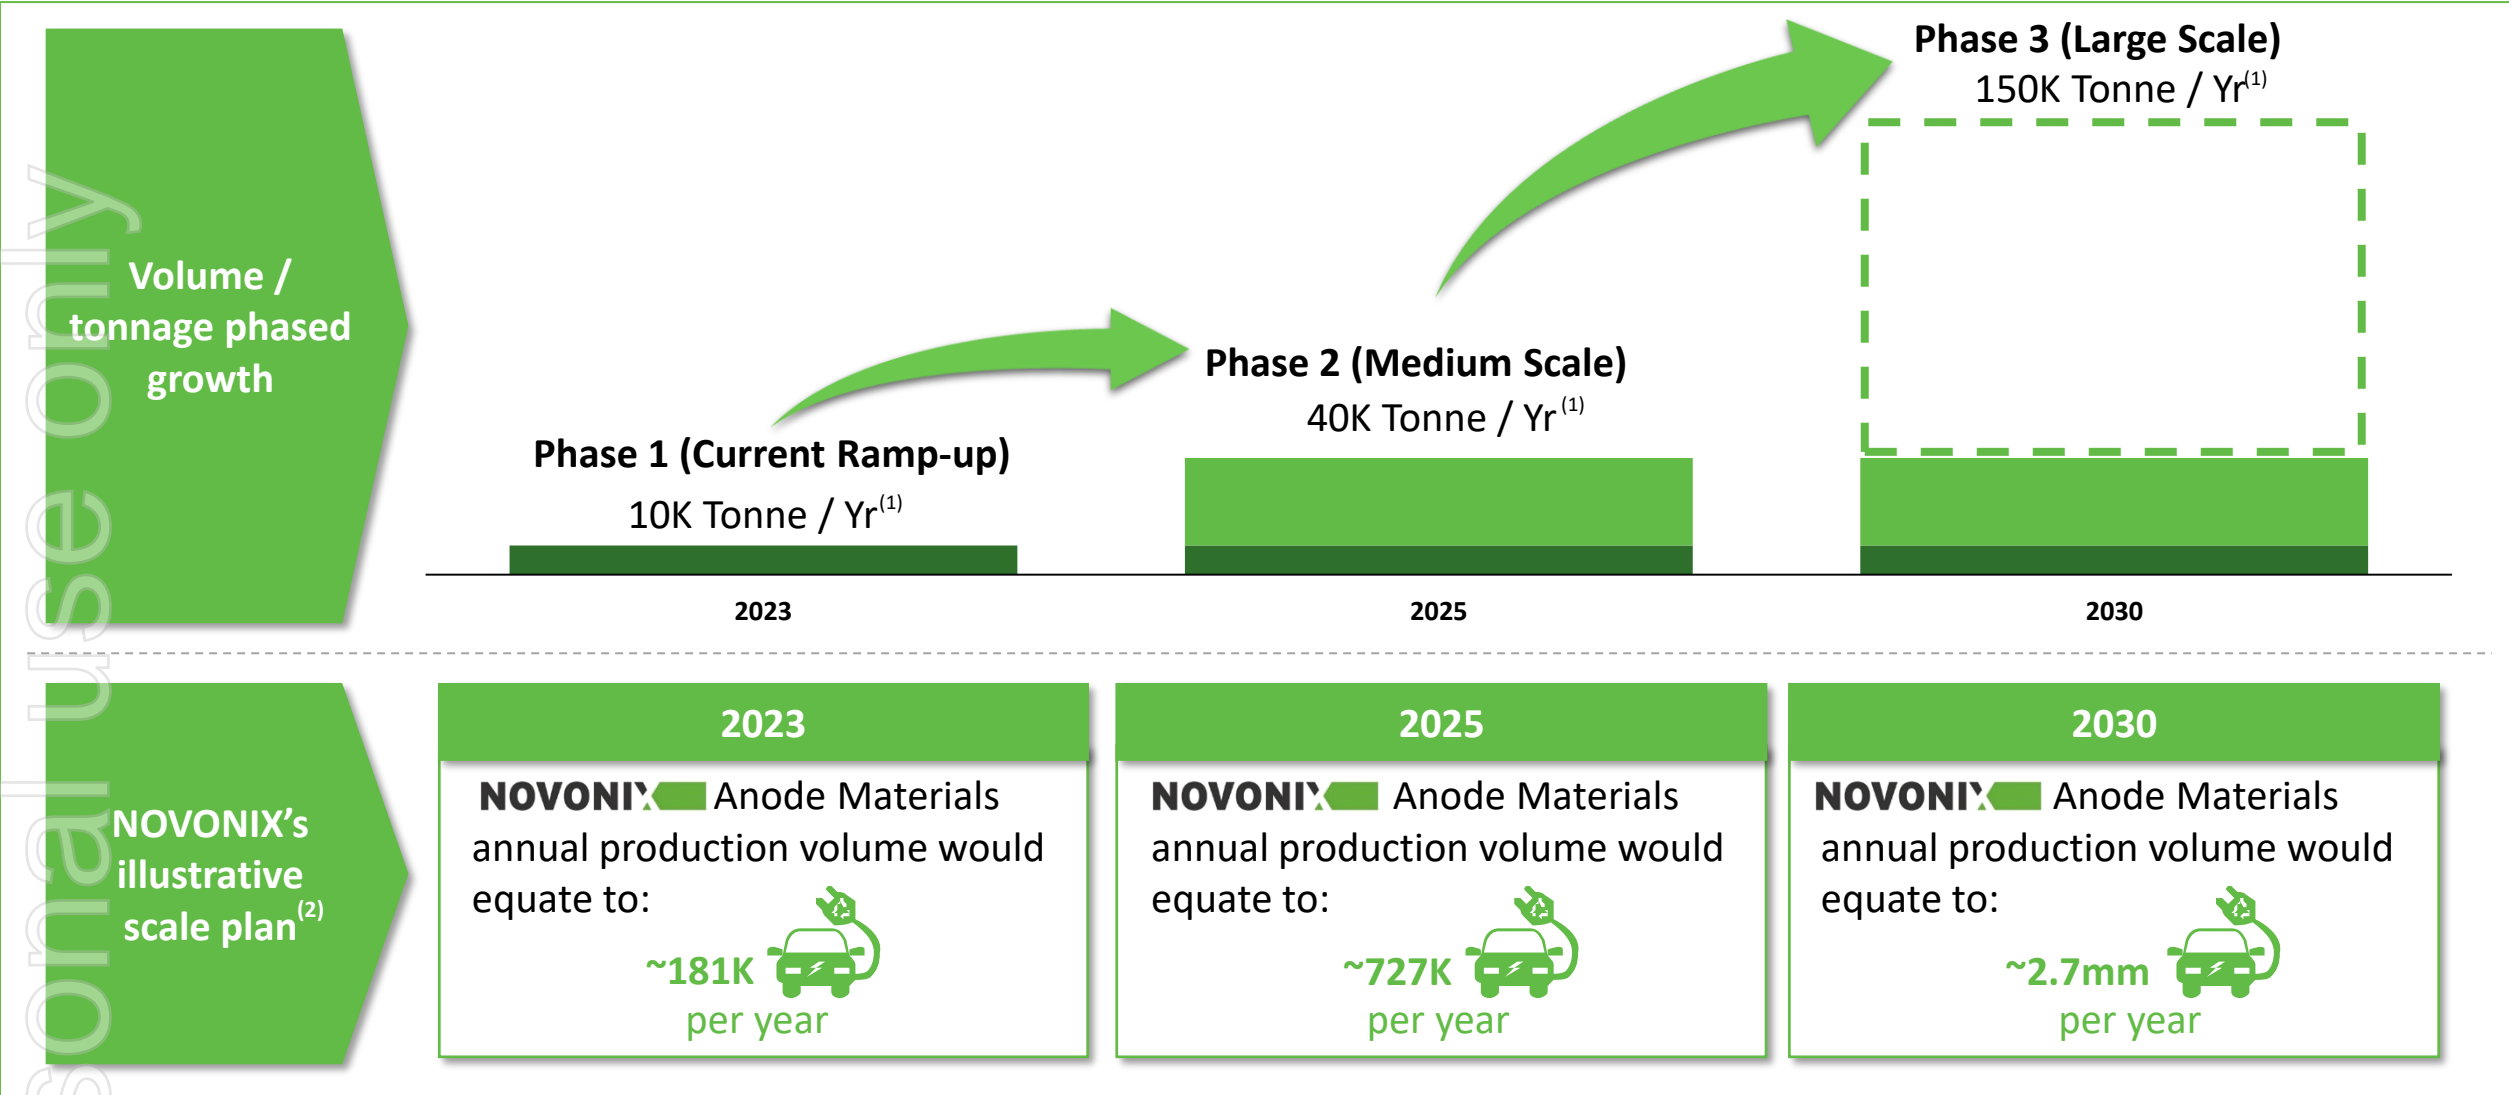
Volume / tonnage phased growth

Phase 1 (Current Ramp-up)
10K Tonne / Yr$^{(1)}$

Phase 2 (Medium Scale)
40K Tonne / Yr$^{(1)}$

Phase 3 (Large Scale)
150K Tonne / Yr$^{(1)}$

2023

2025

2030

NOVONIX's illustrative scale plan$^{(2)}$

2023
NOVONIX Anode Materials annual production volume would equate to:
~181K
per year

2025
NOVONIX Anode Materials annual production volume would equate to:
~727K
per year

2030
NOVONIX Anode Materials annual production volume would equate to:
~2.7mm
per year

sonal use only